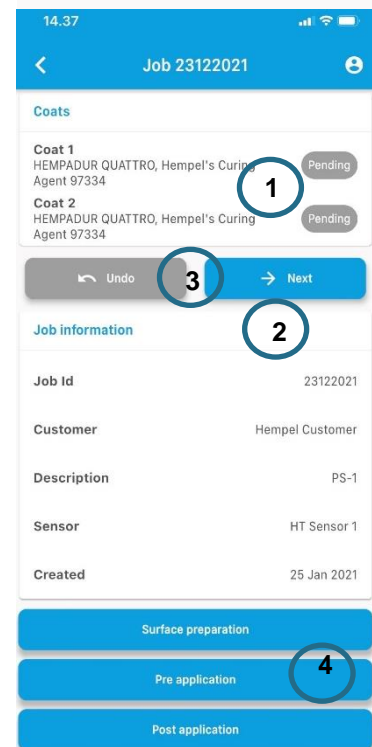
14.37

Job 23122021

Coats

Coat 1
HEMPADUR QUATTRO, Hempel's Curing Agent 97334
Pending

Coat 2
HEMPADUR QUATTRO, Hempel's Curing Agent 97334
Pending

1

Undo
3
Next

2

Job information

| | |
|---|---|
| Job Id | 23122021 |
| Customer | Hempel Customer |
| Description | PS-1 |
| Sensor | HT Sensor 1 |
| Created | 25 Jan 2021 |

Surface preparation

4

Pre application

Post application